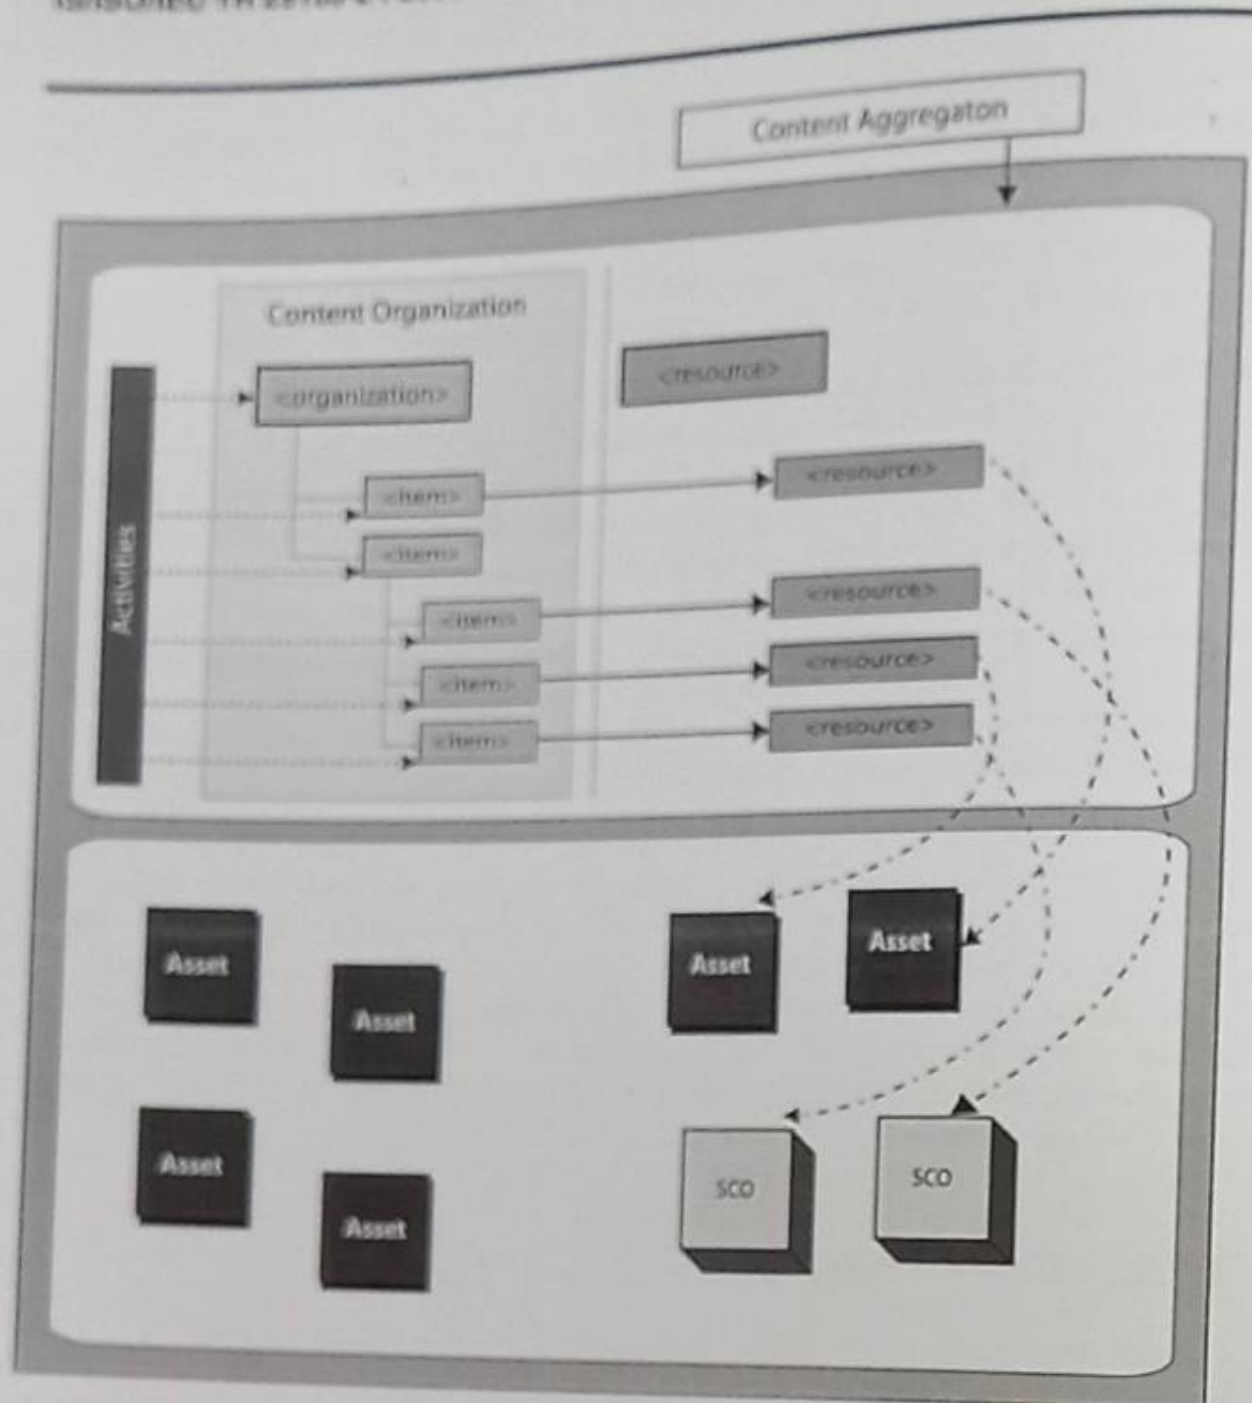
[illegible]

Content Aggregaton

Content Organization

Activities

<organization>

<item>

<item>

<item>

<item>

<item>

<resource>

<resource>

<resource>

<resource>

<resource>

Asset

Asset

Asset

Asset

Asset

Asset

SCO

SCO